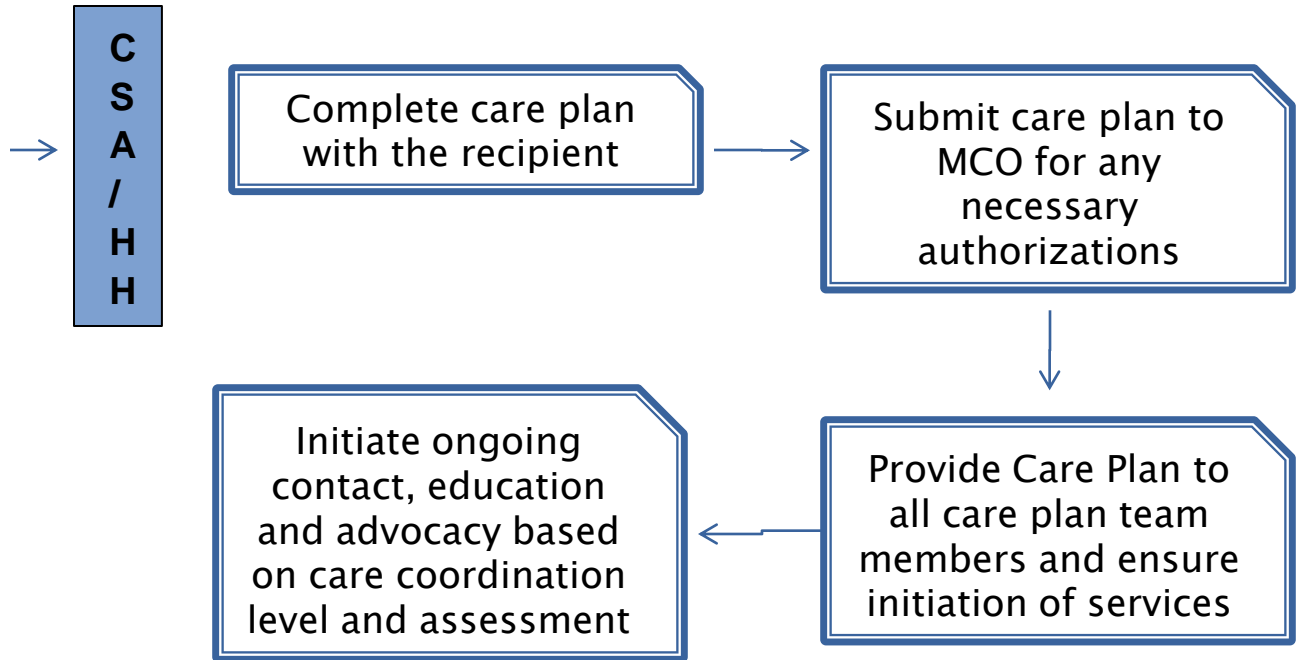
CSA/HH

Complete care plan with the recipient

Submit care plan to MCO for any necessary authorizations

Provide Care Plan to all care plan team members and ensure initiation of services

Initiate ongoing contact, education and advocacy based on care coordination level and assessment